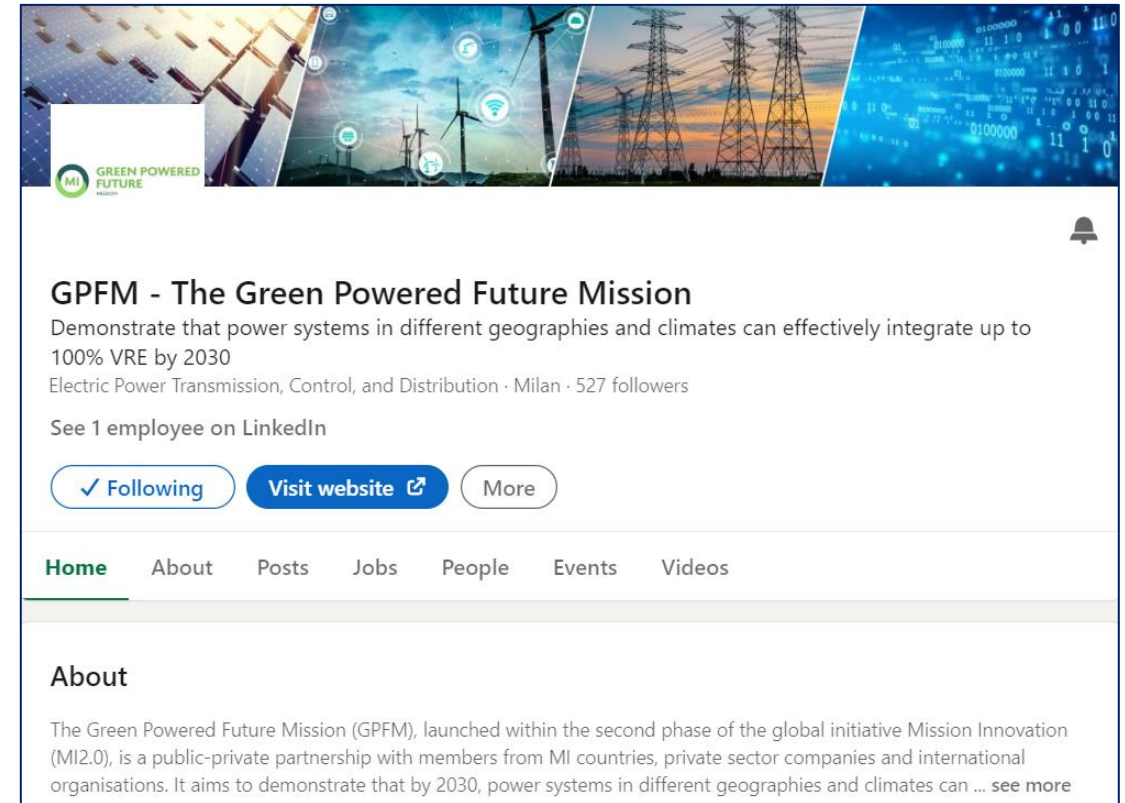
MI GREEN POWERED FUTURE MISSION

GPFM - The Green Powered Future Mission

Demonstrate that power systems in different geographies and climates can effectively integrate up to 100% VRE by 2030

Electric Power Transmission, Control, and Distribution · Milan · 527 followers

See 1 employee on LinkedIn

✓ Following Visit website More

Home About Posts Jobs People Events Videos

About

The Green Powered Future Mission (GPFM), launched within the second phase of the global initiative Mission Innovation (MI2.0), is a public-private partnership with members from MI countries, private sector companies and international organisations. It aims to demonstrate that by 2030, power systems in different geographies and climates can ... see more